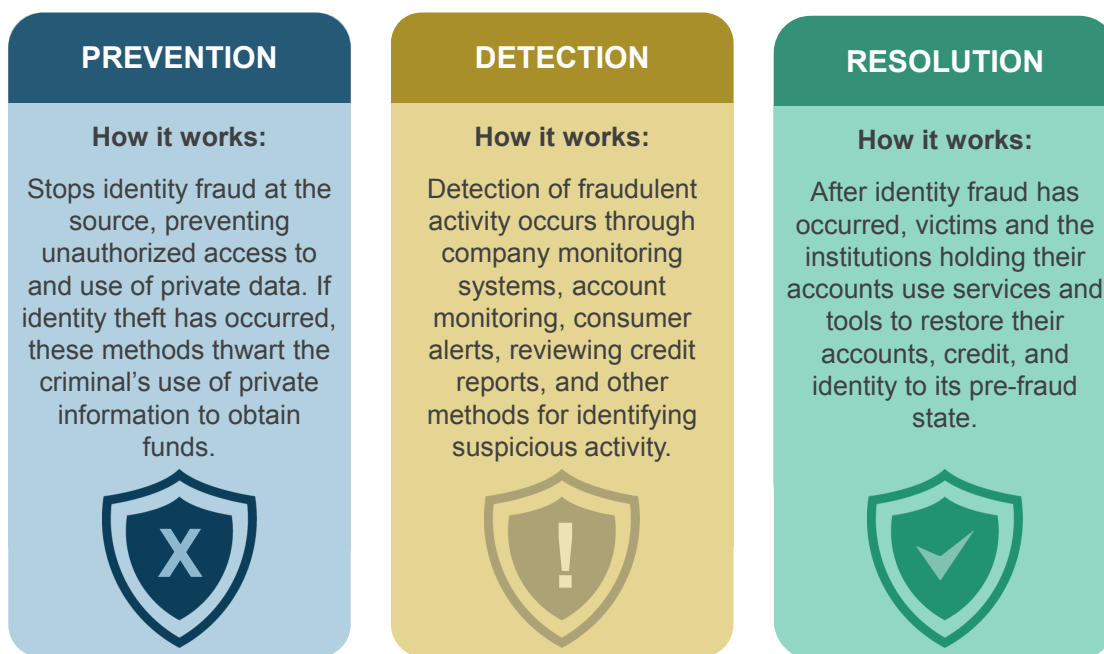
PREVENTION

How it works:

Stops identity fraud at the source, preventing unauthorized access to and use of private data. If identity theft has occurred, these methods thwart the criminal's use of private information to obtain funds.

X

DETECTION

How it works:

Detection of fraudulent activity occurs through company monitoring systems, account monitoring, consumer alerts, reviewing credit reports, and other methods for identifying suspicious activity.

!

RESOLUTION

How it works:

After identity fraud has occurred, victims and the institutions holding their accounts use services and tools to restore their accounts, credit, and identity to its pre-fraud state.